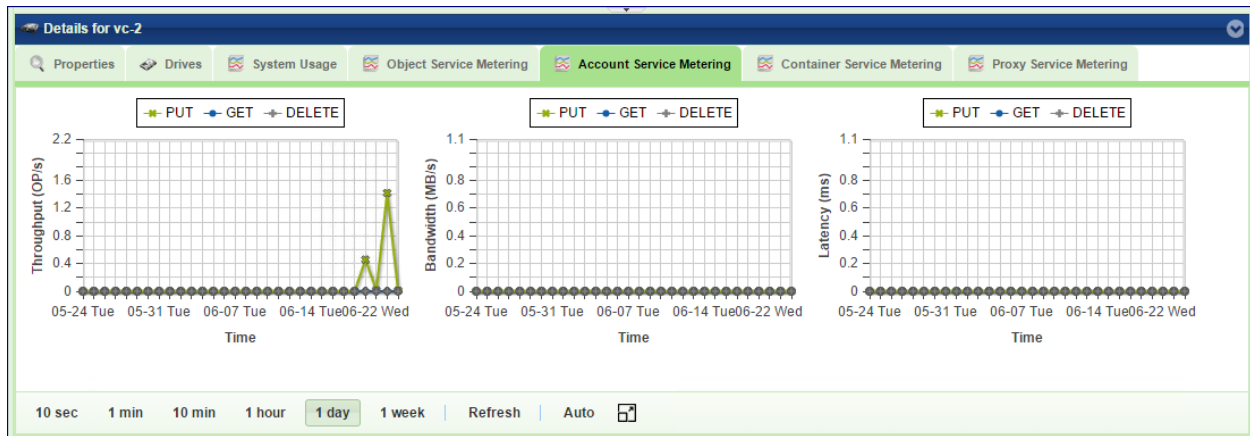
Details for vc-2

Properties | Drives | System Usage | Object Service Metering | Account Service Metering | Container Service Metering | Proxy Service Metering

PUT GET DELETE

Throughput (OP/s)
2.2
1.6
1.2
0.8
0.4
0
05-24 Tue 05-31 Tue 06-07 Tue 06-14 Tue 06-22 Wed
Time

PUT GET DELETE

Bandwidth (MB/s)
1.1
0.8
0.6
0.4
0.2
0
05-24 Tue 05-31 Tue 06-07 Tue 06-14 Tue 06-22 Wed
Time

PUT GET DELETE

Latency (ms)
1.1
0.8
0.6
0.4
0.2
0
05-24 Tue 05-31 Tue 06-07 Tue 06-14 Tue 06-22 Wed
Time

10 sec 1 min 10 min 1 hour 1 day 1 week Refresh Auto